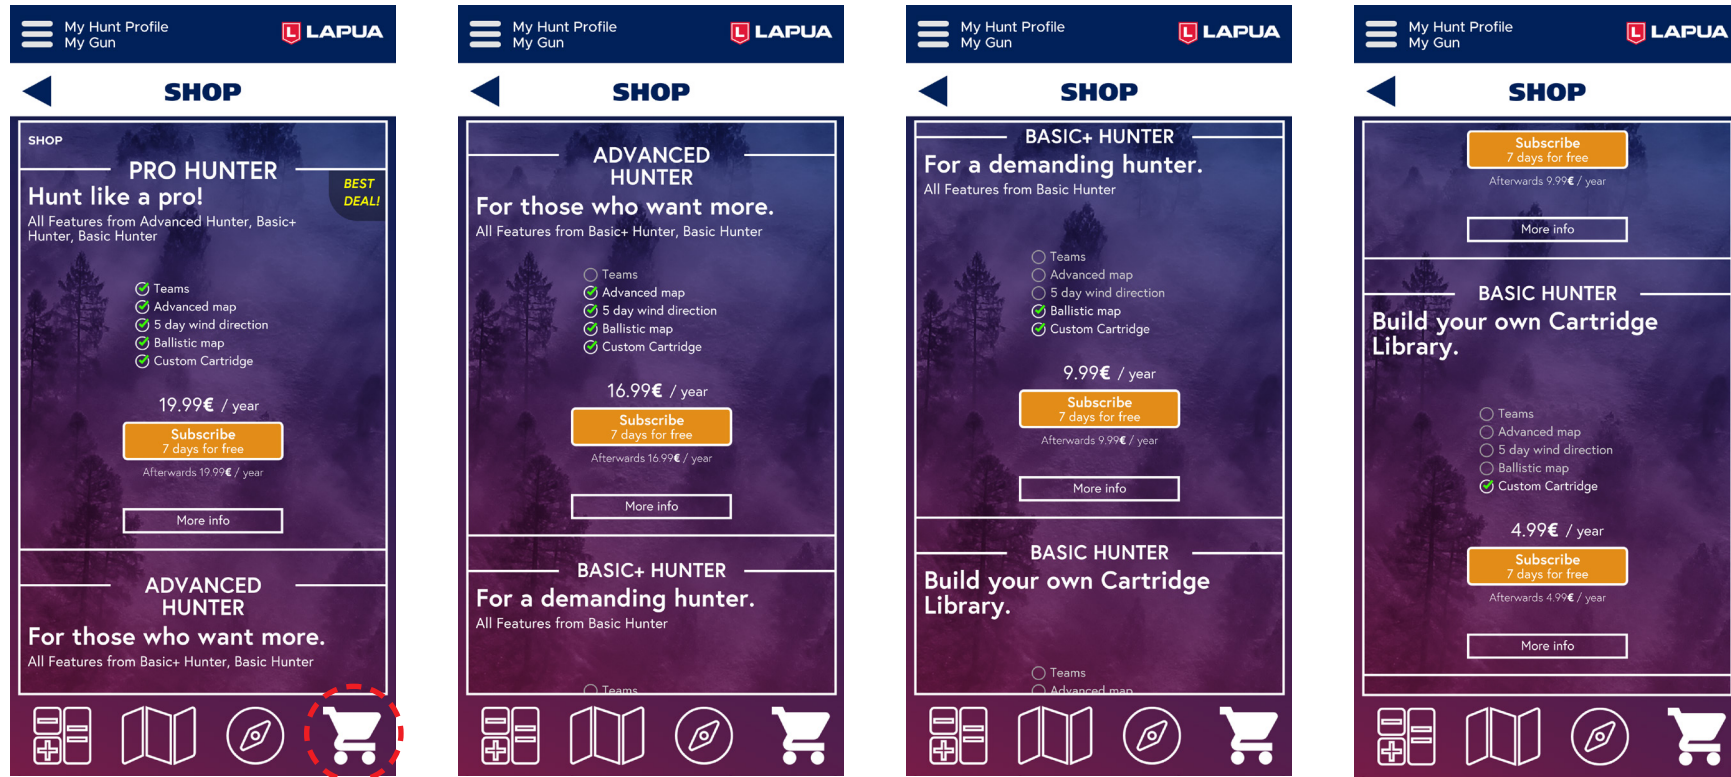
My Hunt Profile
My Gun
LAPUA

SHOP

SHOP

PRO HUNTER
BEST DEAL!
Hunt like a pro!
All Features from Advanced Hunter, Basic+ Hunter, Basic Hunter

Teams
Advanced map
5 day wind direction
Ballistic map
Custom Cartridge

19.99€ / year
Subscribe
7 days for free
Afterwards 19.99€ / year

More info

ADVANCED HUNTER
For those who want more.
All Features from Basic+ Hunter, Basic Hunter

My Hunt Profile
My Gun
LAPUA

SHOP

ADVANCED HUNTER
For those who want more.
All Features from Basic+ Hunter, Basic Hunter

Teams
Advanced map
5 day wind direction
Ballistic map
Custom Cartridge

16.99€ / year
Subscribe
7 days for free
Afterwards 16.99€ / year

More info

BASIC+ HUNTER
For a demanding hunter.
All Features from Basic Hunter

Teams

My Hunt Profile
My Gun
LAPUA

SHOP

BASIC+ HUNTER
For a demanding hunter.
All Features from Basic Hunter

Teams
Advanced map
5 day wind direction
Ballistic map
Custom Cartridge

9.99€ / year
Subscribe
7 days for free
Afterwards 9.99€ / year

More info

BASIC HUNTER
Build your own Cartridge Library.

Teams
Advanced map

My Hunt Profile
My Gun
LAPUA

SHOP

Subscribe
7 days for free
Afterwards 9.99€ / year

More info

BASIC HUNTER
Build your own Cartridge Library.

Teams
Advanced map
5 day wind direction
Ballistic map
Custom Cartridge

4.99€ / year
Subscribe
7 days for free
Afterwards 4.99€ / year

More info